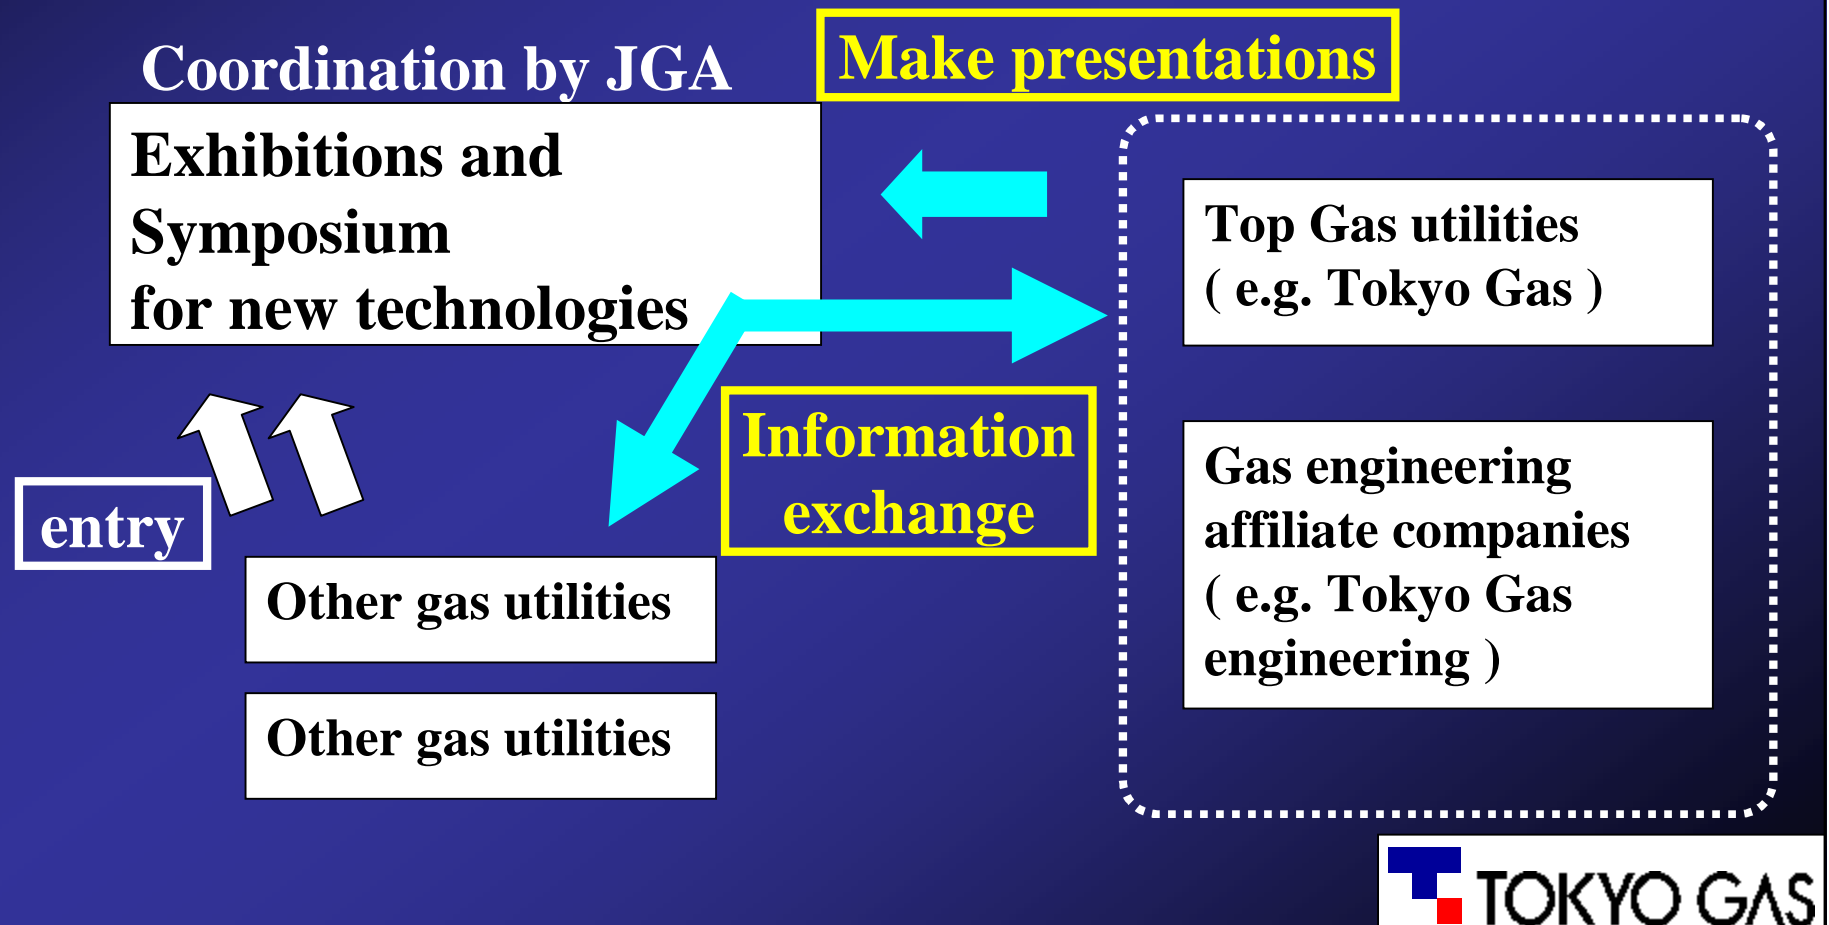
Coordination by JGA

Make presentations

Exhibitions and Symposium for new technologies

Top Gas utilities ( e.g. Tokyo Gas )

Information exchange

entry

Gas engineering affiliate companies ( e.g. Tokyo Gas engineering )

Other gas utilities

Other gas utilities

TOKYO GAS